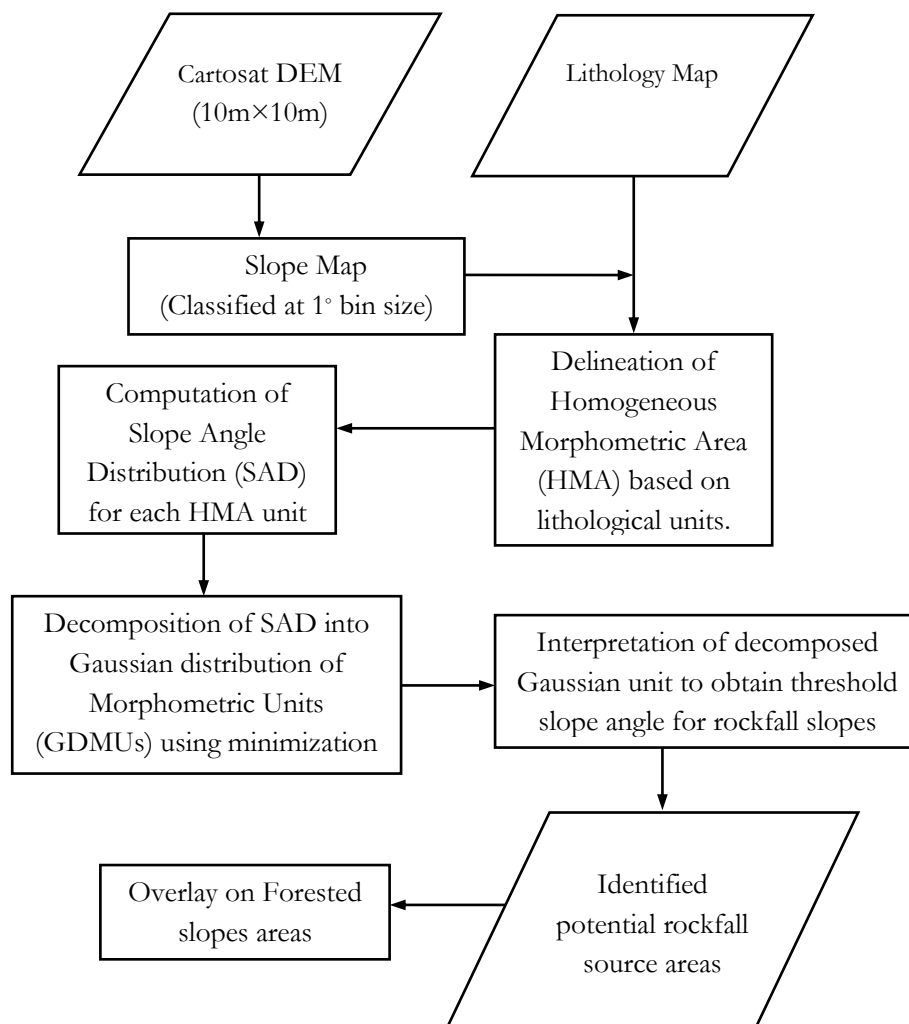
Cartosat DEM (10m×10m)

Lithology Map

Slope Map (Classified at 1° bin size)

Delineation of Homogeneous Morphometric Area (HMA) based on lithological units.

Computation of Slope Angle Distribution (SAD) for each HMA unit

Decomposition of SAD into Gaussian distribution of Morphometric Units (GDMUs) using minimization

Interpretation of decomposed Gaussian unit to obtain threshold slope angle for rockfall slopes

Identified potential rockfall source areas

Overlay on Forested slopes areas